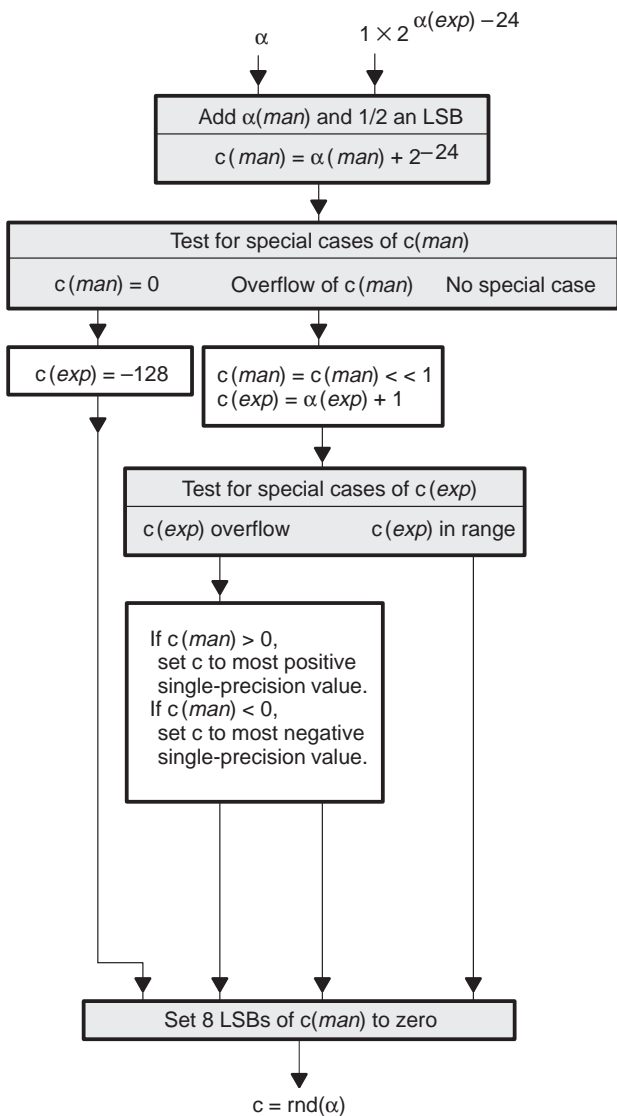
$\alpha$

$1 \times 2^{\alpha(exp) - 24}$

Add $\alpha$(*man*) and 1/2 an LSB

$c(man) = \alpha(man) + 2^{-24}$

Test for special cases of c(*man*)

c(*man*) = 0

Overflow of c(*man*)

No special case

c(*exp*) = –128

c(*man*) = c(*man*) < < 1
c(*exp*) = $\alpha$(*exp*) + 1

Test for special cases of c(*exp*)

c(*exp*) overflow

c(*exp*) in range

If c(*man*) > 0,
set c to most positive single-precision value.
If c(*man*) < 0,
set c to most negative single-precision value.

Set 8 LSBs of c(*man*) to zero

c = rnd($\alpha$)